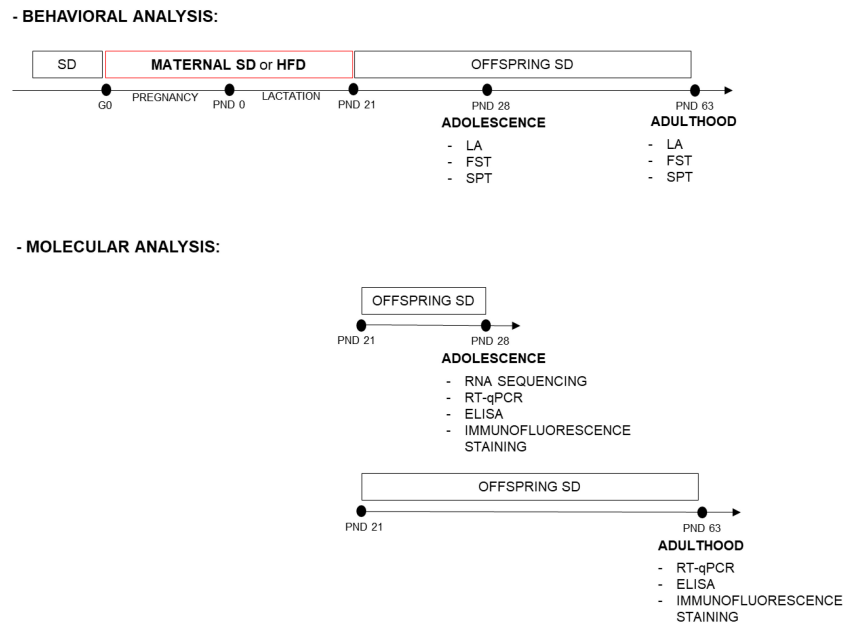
- BEHAVIORAL ANALYSIS:

SD

MATERNAL SD or HFD

OFFSPRING SD

G0 PREGNANCY PND 0 LACTATION PND 21 PND 28 PND 63

ADOLESCENCE
- LA
- FST
- SPT

ADULTHOOD
- LA
- FST
- SPT

- MOLECULAR ANALYSIS:

OFFSPRING SD

PND 21 PND 28

ADOLESCENCE
- RNA SEQUENCING
- RT-qPCR
- ELISA
- IMMUNOFLUORESCENCE STAINING

OFFSPRING SD

PND 21 PND 63

ADULTHOOD
- RT-qPCR
- ELISA
- IMMUNOFLUORESCENCE STAINING